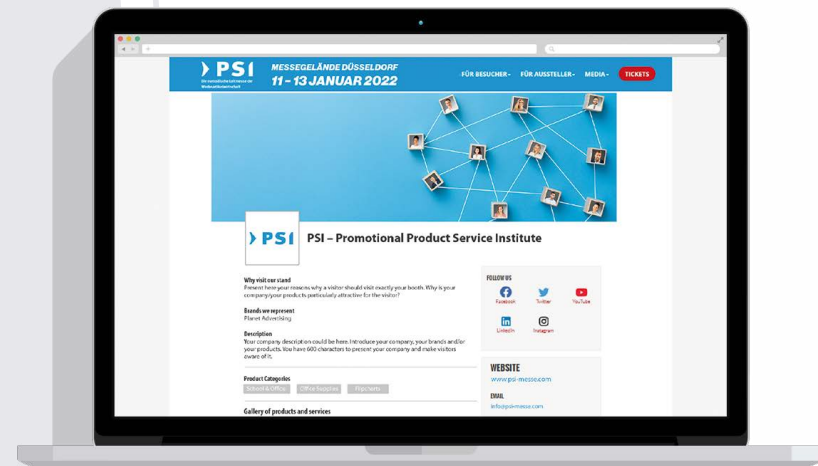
PSI

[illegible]

MESSEGELÄNDE DÜSSELDORF

11 - 13 JANUAR 2022

FÜR BESUCHER

FÜR AUSSTELLER

MEDIA

TICKETS

PSI

PSI – Promotional Product Service Institute

Why visit our stand

Present here your reasons why a visitor should visit exactly your booth. Why is your company/your products particularly attractive for the visitor?

Brands we represent

Planet Advertising

Description

Your company description could be here. Introduce your company, your brands and/or your products. You have 600 characters to present your company and make visitors aware of it.

Product Categories

School & Office

Office Supplies

Flipcharts

Gallery of products and services

FOLLOW US

Facebook

Twitter

YouTube

LinkedIn

Instagram

WEBSITE

www.psi-messe.com

EMAIL

info@psi-messe.com